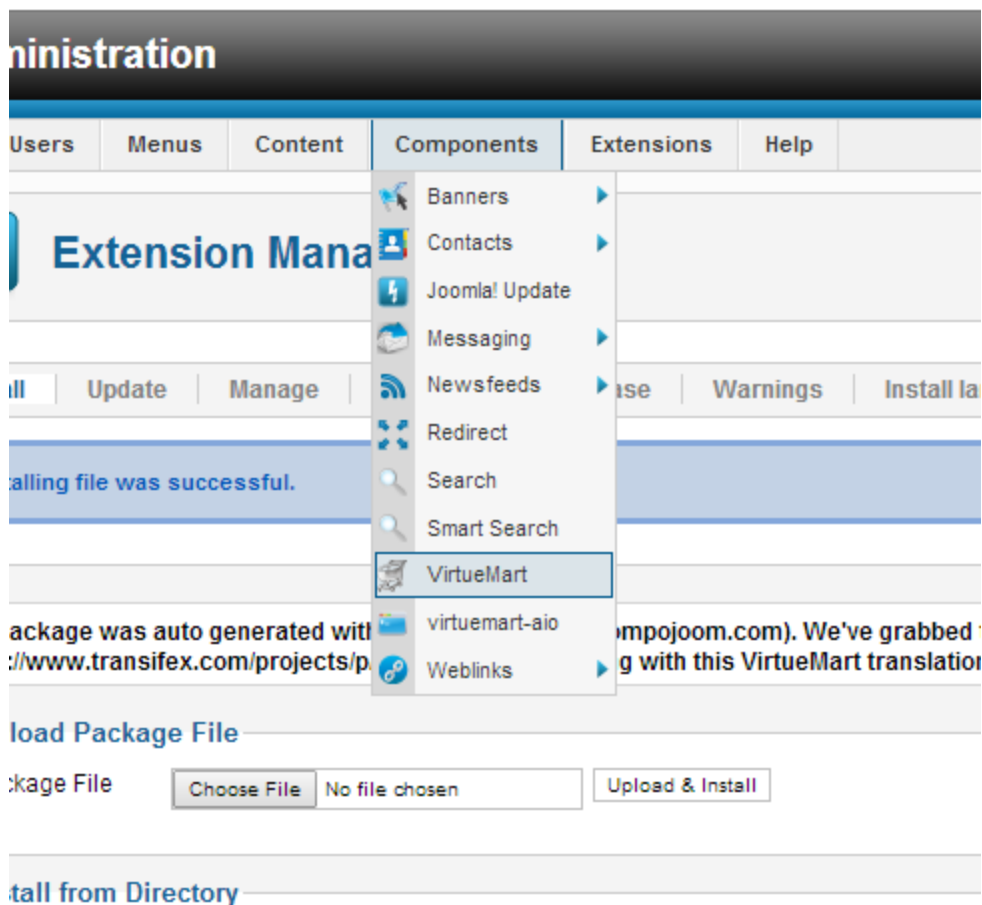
ninistration

Users | Menus | Content | Components | Extensions | Help

Banners
Contacts
Joomla! Update
Messaging
Newsfeeds
Redirect
Search
Smart Search
VirtueMart
virtuemart-aio
Weblinks

Extension Mana

ll | Update | Manage | ase | Warnings | Install la

talling file was successful.

ackage was auto generated with ompojoom.com). We've grabbed
://www.transifex.com/projects/p g with this VirtueMart translatio

load Package File

ckage File Choose File No file chosen Upload & Install

stall from Directory